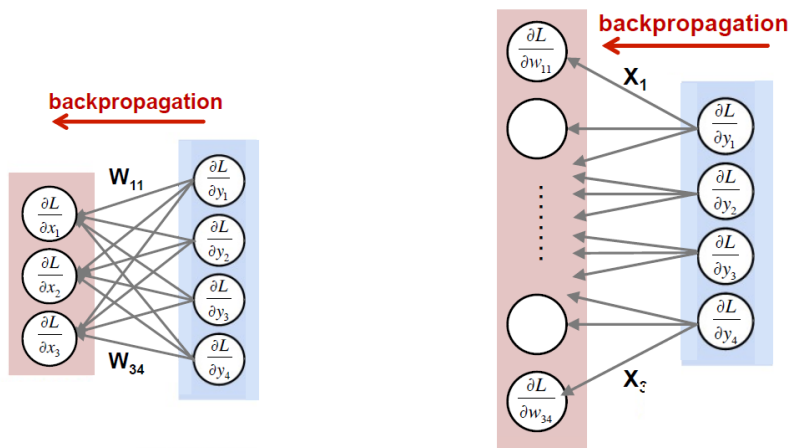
backpropagation

$\frac{\partial L}{\partial x_1}$

$\frac{\partial L}{\partial x_2}$

$\frac{\partial L}{\partial x_3}$

$W_{11}$

$W_{34}$

$\frac{\partial L}{\partial y_1}$

$\frac{\partial L}{\partial y_2}$

$\frac{\partial L}{\partial y_3}$

$\frac{\partial L}{\partial y_4}$

backpropagation

$\frac{\partial L}{\partial w_{11}}$

$X_1$

$\frac{\partial L}{\partial y_1}$

$\frac{\partial L}{\partial y_2}$

$\frac{\partial L}{\partial y_3}$

$\frac{\partial L}{\partial y_4}$

$X_3$

$\frac{\partial L}{\partial w_{34}}$